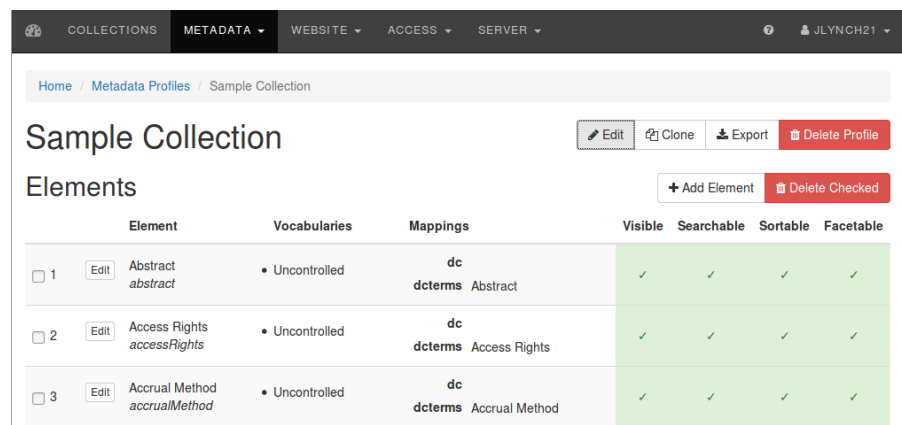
COLLECTIONS METADATA ▾ WEBSITE ▾ ACCESS ▾ SERVER ▾ ? JLYNCH21 ▾

Home / Metadata Profiles / Sample Collection

Sample Collection

Edit Clone Export Delete Profile

Elements

+ Add Element Delete Checked

| | | Element | Vocabularies | Mappings | Visible | Searchable | Sortable | Facetable |
|---|---|---|---|---|---|---|---|---|
| 1 | Edit | Abstract *abstract* | • Uncontrolled | **dc** **dcterms** Abstract | ✓ | ✓ | ✓ | ✓ |
| 2 | Edit | Access Rights *accessRights* | • Uncontrolled | **dc** **dcterms** Access Rights | ✓ | ✓ | ✓ | ✓ |
| 3 | Edit | Accrual Method *accrualMethod* | • Uncontrolled | **dc** **dcterms** Accrual Method | ✓ | ✓ | ✓ | ✓ |